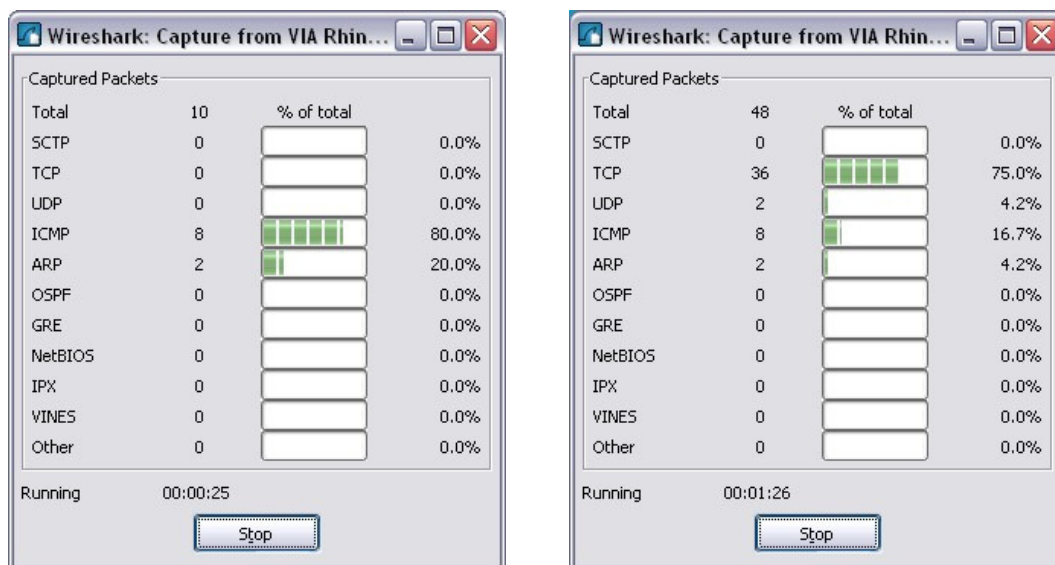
Wireshark: Capture from VIA Rhin...

Captured Packets

| | | % of total | |
|---|---|---|---|
| Total | 10 | | |
| SCTP | 0 | | 0.0% |
| TCP | 0 | | 0.0% |
| UDP | 0 | | 0.0% |
| ICMP | 8 | | 80.0% |
| ARP | 2 | | 20.0% |
| OSPF | 0 | | 0.0% |
| GRE | 0 | | 0.0% |
| NetBIOS | 0 | | 0.0% |
| IPX | 0 | | 0.0% |
| VINES | 0 | | 0.0% |
| Other | 0 | | 0.0% |

Running 00:00:25

Stop

Wireshark: Capture from VIA Rhin...

Captured Packets

| | | % of total | |
|---|---|---|---|
| Total | 48 | | |
| SCTP | 0 | | 0.0% |
| TCP | 36 | | 75.0% |
| UDP | 2 | | 4.2% |
| ICMP | 8 | | 16.7% |
| ARP | 2 | | 4.2% |
| OSPF | 0 | | 0.0% |
| GRE | 0 | | 0.0% |
| NetBIOS | 0 | | 0.0% |
| IPX | 0 | | 0.0% |
| VINES | 0 | | 0.0% |
| Other | 0 | | 0.0% |

Running 00:01:26

Stop